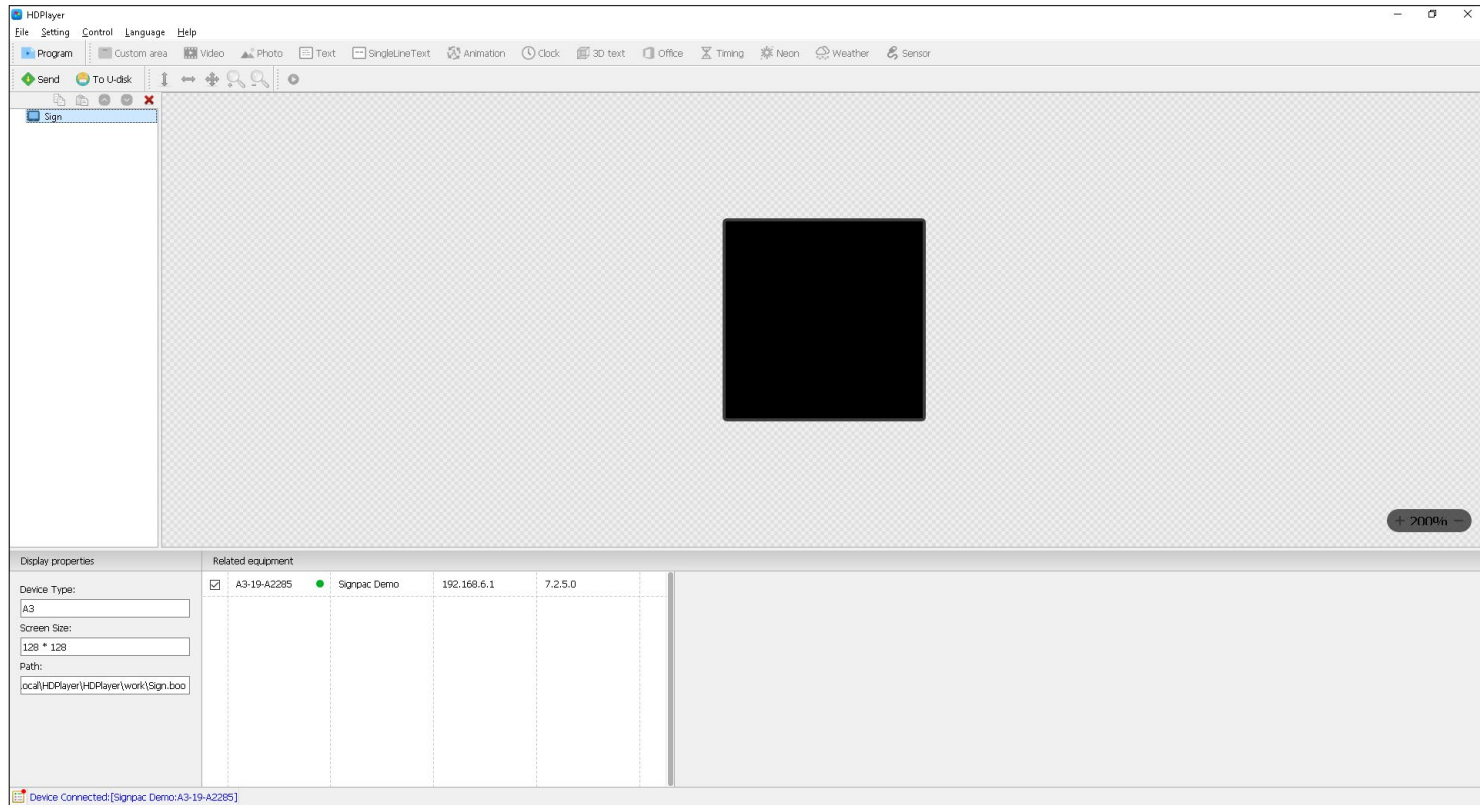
HDPlayer

File Setting Control Language Help

Program Custom area Video Photo Text SingleLineText Animation Clock 3D text Office Timing Neon Weather Sensor

Send To U-disk

Sign

+ 200% −

Display properties

Device Type:

A3

Screen Size:

128 * 128

Path:

ocal\HDPlayer\HDPlayer\work\Sign.boo

Related equipment

| | | | | |
|---|---|---|---|---|
| ☑ A3-19-A2285 | ● Signpac Demo | 192.168.6.1 | 7.2.5.0 | |

Device Connected:[Signpac Demo:A3-19-A2285]